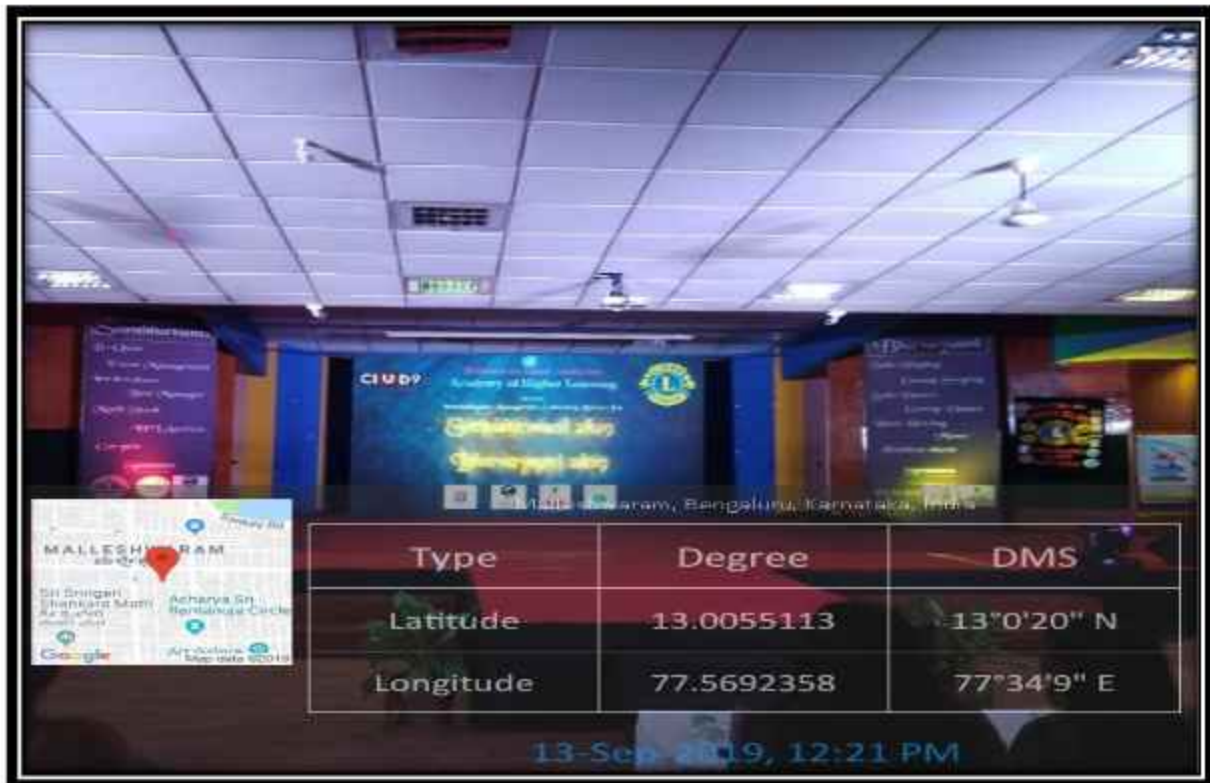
CIUD9

Academy of Higher Learning

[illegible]

Malleswaram, Bengaluru, Karnataka, India

MALLESHWARAM

Sri Sringeri Shankara Math

Acharya Sri Ramanuja Circle

Google

Map data ©2019

| Type | Degree | DMS |
|---|---|---|
| Latitude | 13.0055113 | 13°0'20" N |
| Longitude | 77.5692358 | 77°34'9" E |

13-Sep-2019, 12:21 PM